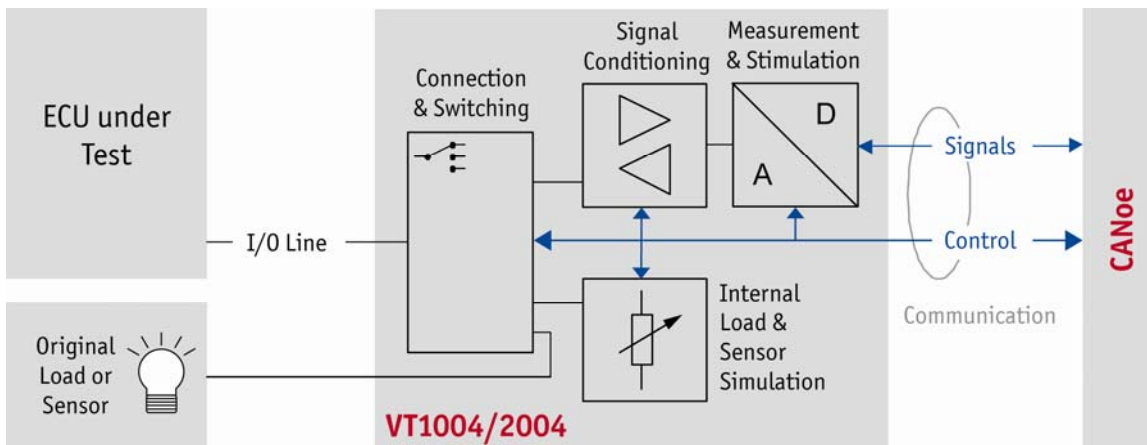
ECU under Test

I/O Line

Original Load or Sensor

Connection & Switching

Signal Conditioning

Measurement & Stimulation

D

A

Internal Load & Sensor Simulation

VT1004/2004

Signals

Control

Communication

CANoe